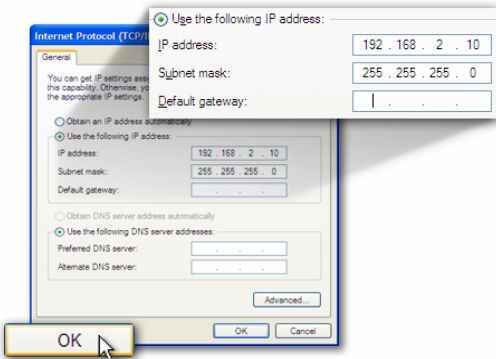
Use the following IP address:
IP address: 192 . 168 . 2 . 10
Subnet mask: 255 . 255 . 255 . 0
Default gateway: . . .

Internet Protocol (TCP/I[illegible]
General
You can get IP settings as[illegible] this capability. Otherwise, you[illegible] the appropriate IP settings.
Obtain an IP address automatically
Use the following IP address:
IP address: 192 . 168 . 2 . 10
Subnet mask: 255 . 255 . 255 . 0
Default gateway: . . .
Obtain DNS server address automatically
Use the following DNS server addresses:
Preferred DNS server: . . .
Alternate DNS server: . . .
Advanced...
OK
Cancel
OK